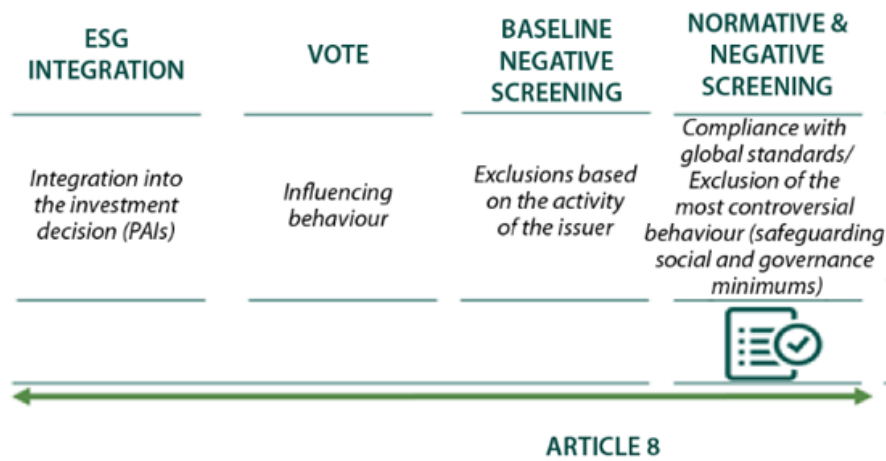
| ESG INTEGRATION | VOTE | BASELINE NEGATIVE SCREENING | NORMATIVE & NEGATIVE SCREENING |
|---|---|---|---|
| Integration into the investment decision (PAIs) | Influencing behaviour | Exclusions based on the activity of the issuer | Compliance with global standards/ Exclusion of the most controversial behaviour (safeguarding social and governance minimums) |

ARTICLE 8